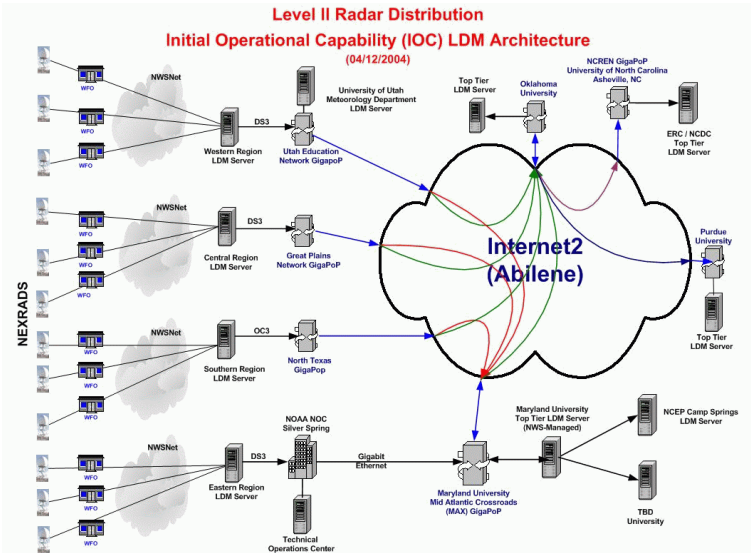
Level II Radar Distribution
Initial Operational Capability (IOC) LDM Architecture
(04/12/2004)

NEXRADS

NWSNet
WFO
WFO
WFO
Western Region LDM Server
DS3
University of Utah Meteorology Department LDM Server
Utah Education Network GigapoP

Top Tier LDM Server
Oklahoma University
NCREN GigaPoP University of North Carolina Asheville, NC
ERC / NCDC Top Tier LDM Server

NWSNet
WFO
WFO
WFO
Central Region LDM Server
DS3
Great Plains Network GigaPoP

Internet2 (Abilene)

Purdue University
Top Tier LDM Server

NWSNet
WFO
WFO
WFO
Southern Region LDM Server
OC3
North Texas GigaPop

NWSNet
WFO
WFO
WFO
Eastern Region LDM Server
DS3
NOAA NOC Silver Spring
Technical Operations Center
Gigabit Ethernet
Maryland University Mid Atlantic Crossroads (MAX) GigaPoP
Maryland University Top Tier LDM Server (NWS-Managed)
NCEP Camp Springs LDM Server
TBD University